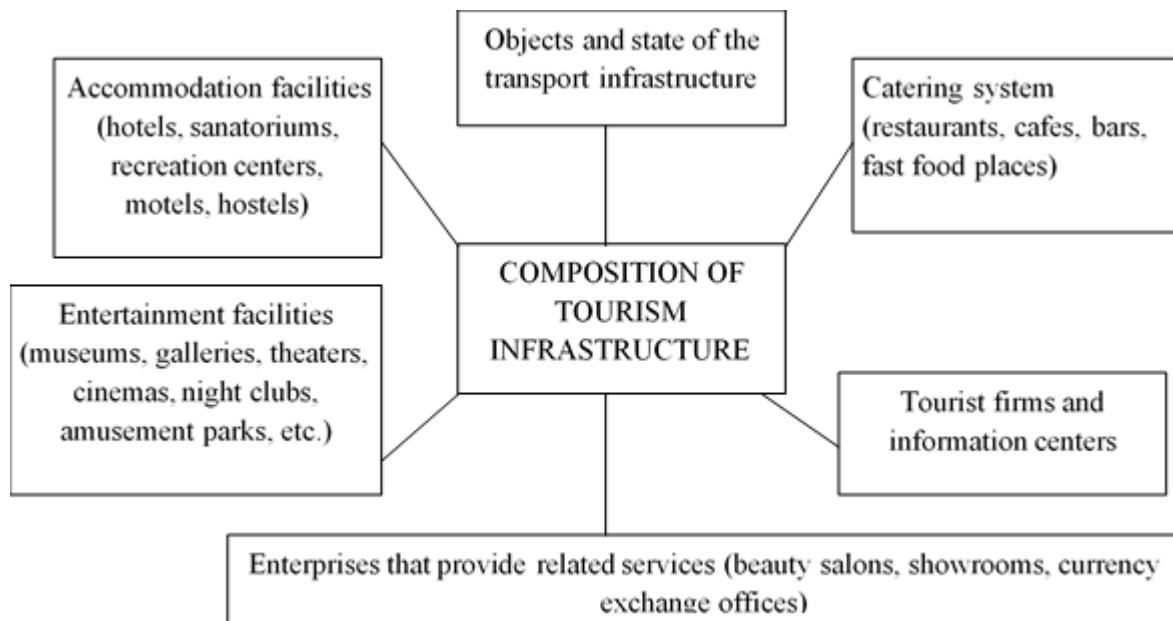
Objects and state of the transport infrastructure

Accommodation facilities (hotels, sanatoriums, recreation centers, motels, hostels)

Catering system (restaurants, cafes, bars, fast food places)

COMPOSITION OF TOURISM INFRASTRUCTURE

Entertainment facilities (museums, galleries, theaters, cinemas, night clubs, amusement parks, etc.)

Tourist firms and information centers

Enterprises that provide related services (beauty salons, showrooms, currency exchange offices)